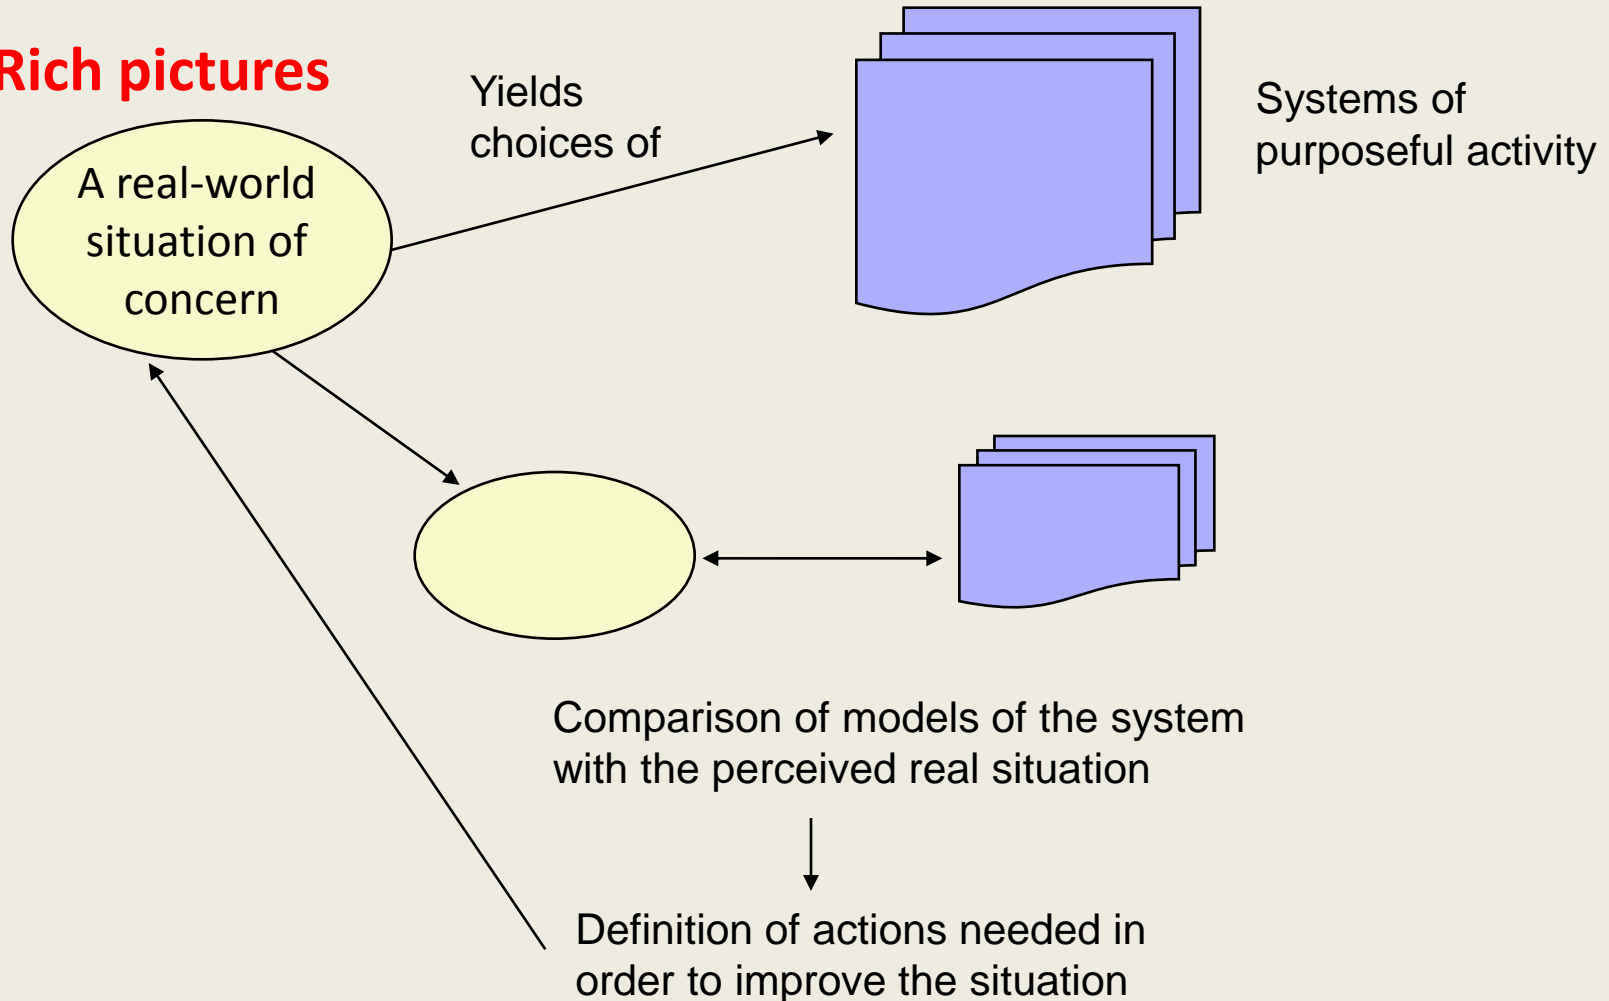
Rich pictures

A real-world situation of concern

Yields choices of

Systems of purposeful activity

Comparison of models of the system with the perceived real situation

Definition of actions needed in order to improve the situation